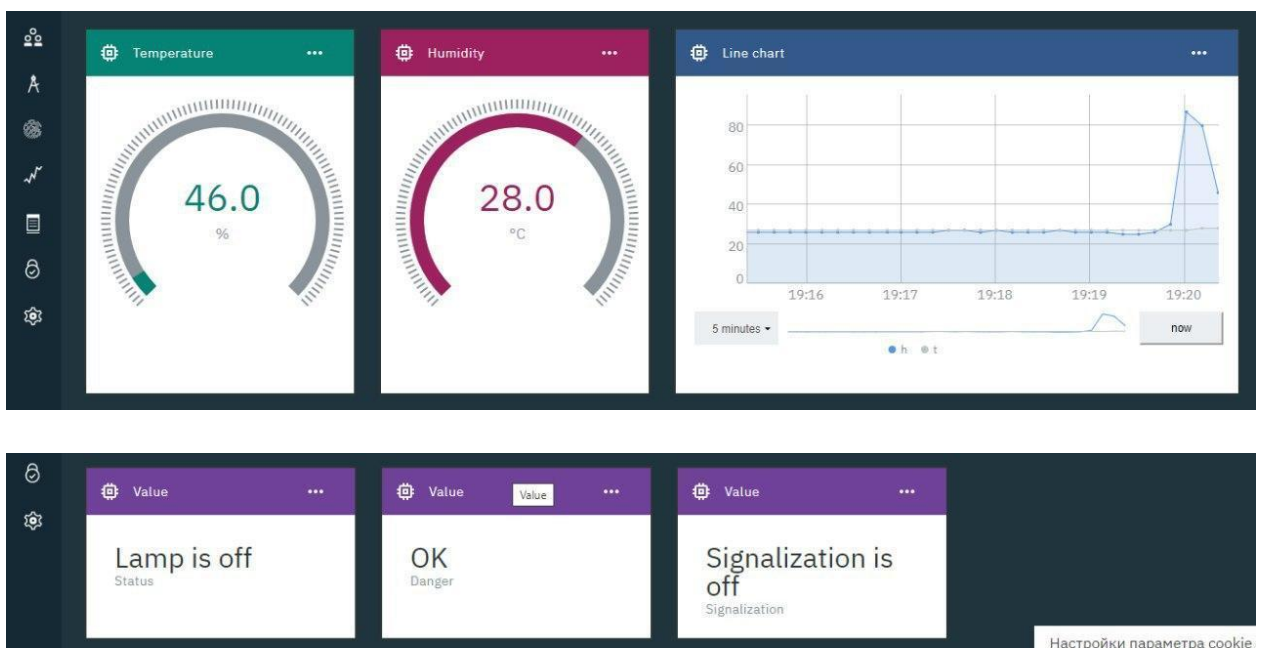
Temperature •••

46.0
%

Humidity •••

28.0
°C

Line chart •••

80
60
40
20
0
19:16 19:17 19:18 19:19 19:20

5 minutes ▾

now

● h ● t

Value •••

Lamp is off
Status

Value Value •••

OK
Danger

Value •••

Signalization is off
Signalization

Настройки параметра cookie